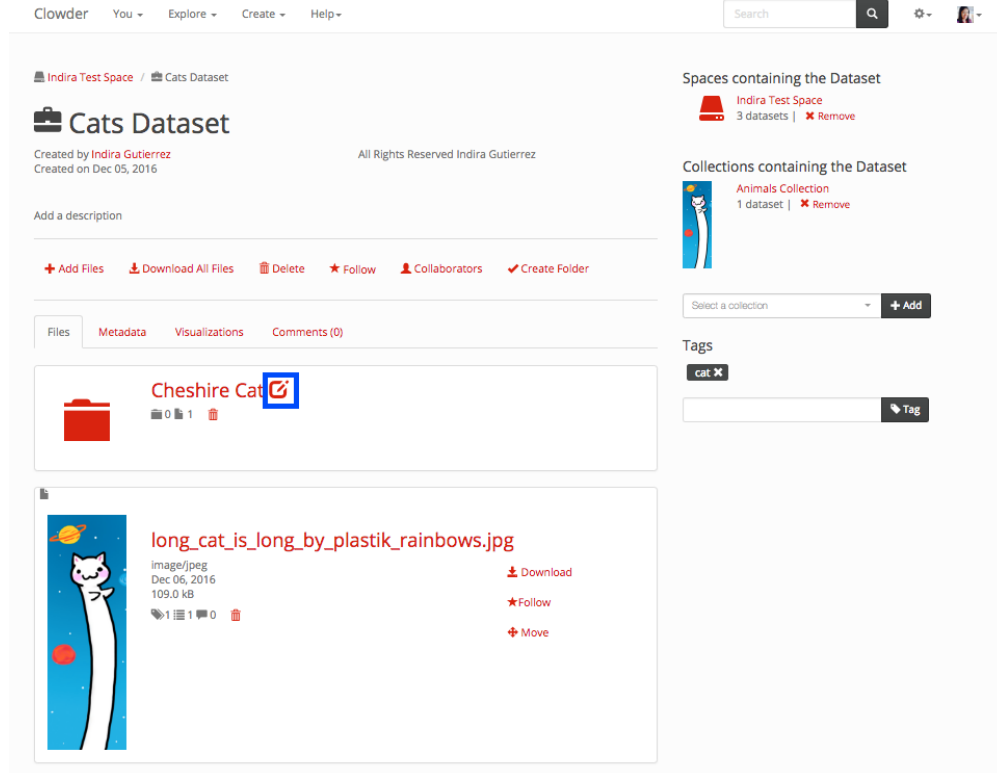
Clowder You Explore Create Help

Search

Indira Test Space / Cats Dataset

Cats Dataset

Created by Indira Gutierrez
Created on Dec 05, 2016

All Rights Reserved Indira Gutierrez

Add a description

Add Files Download All Files Delete Follow Collaborators Create Folder

Files Metadata Visualizations Comments (0)

Cheshire Cat

0 1

long_cat_is_long_by_plastik_rainbows.jpg

image/jpeg
Dec 06, 2016
109.0 kB

1 1 0

Download

Follow

Move

Spaces containing the Dataset

Indira Test Space
3 datasets | Remove

Collections containing the Dataset

Animals Collection
1 dataset | Remove

Select a collection

Add

Tags

cat

Tag